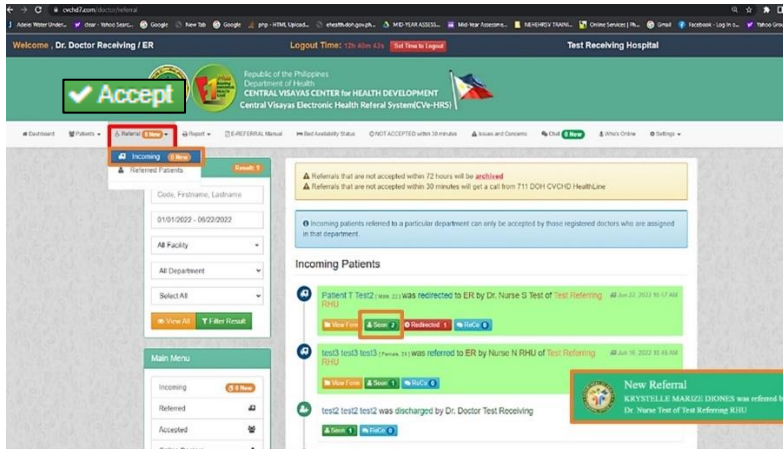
cvchd7.com/doctor/referral

Adene Water Under... | clear - Yahoo Searc... | Google | New Tab | Google | php - HTML Upload... | ehealthubon.gov.ph... | MID-YEAR ASSESS... | Mid-Year Assessme... | NEHEHRSV TRAINI... | Online Services | Ph... | Gmail | Facebook - Log in o... | Yahoo Gro

Welcome , Dr. Doctor Receiving / ER

Logout Time: 12h 40m 43s Set Time to Logout

Test Receiving Hospital

✔ Accept

Republic of the Philippines
Department of Health
CENTRAL VISAYAS CENTER for HEALTH DEVELOPMENT
Central Visayas Electronic Health Referral System(CVe-HRS)

Dashboard | Patients | Referral 0 New | Report | E-REFERRAL Manual | Bed Availability Status | NOT ACCEPTED within 30 minutes | Issues and Concerns | Chat 0 New | Who's Online | Settings

Incoming 0 New
Referred Patients

Result: 5

Code, Firstname, Lastname

01/01/2022 - 06/22/2022

All Facility

All Department

Select All

View All | Filter Result

Main Menu

Incoming 0 New
Referred
Accepted

Referrals that are not accepted within 72 hours will be archived
Referrals that are not accepted within 30 minutes will get a call from 711 DOH CVCHD HealthLine

Incoming patients referred to a particular department can only be accepted by those registered doctors who are assigned in that department.

Incoming Patients

Patient T Test2 ( Male, 22 ) was redirected to ER by Dr. Nurse S Test of Test Referring RHU
Jun 22, 2022 10:17 AM

View Form | Seen 2 | Redirected 1 | ReCo 0

test3 test3 test3 ( Female, 34 ) was referred to ER by Nurse N RHU of Test Referring RHU
Jun 16, 2022 10:45 AM

View Form | Seen 1 | ReCo 0

test2 test2 test2 was discharged by Dr. Doctor Test Receiving

Seen 1 | ReCo 0

New Referral
KRYSTELLE MARIZE DIONES was referred b
Dr. Nurse Test of Test Referring RHU